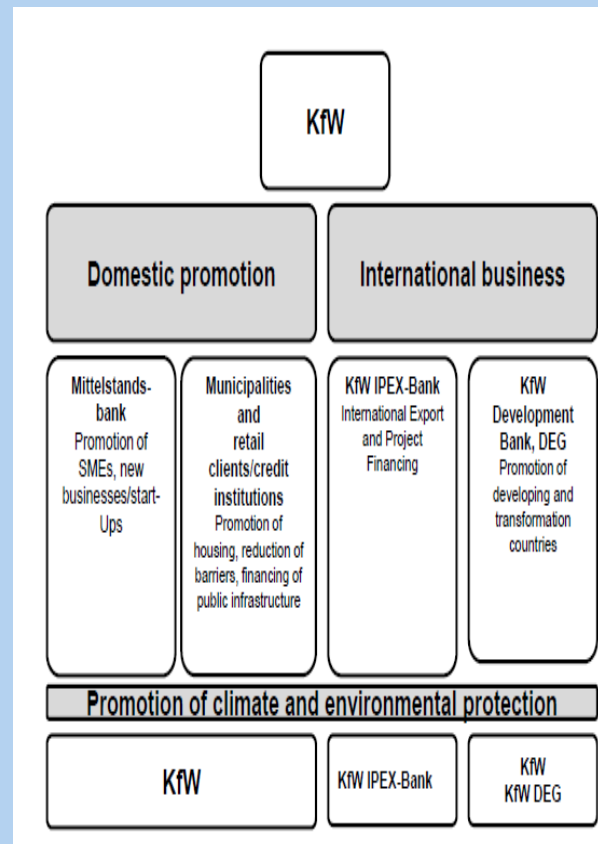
KfW

Domestic promotion

International business

Mittelstandsbank
Promotion of SMEs, new businesses/start-Ups

Municipalities and retail clients/credit institutions
Promotion of housing, reduction of barriers, financing of public infrastructure

KfW IPEX-Bank
International Export and Project Financing

KfW Development Bank, DEG
Promotion of developing and transformation countries

Promotion of climate and environmental protection

KfW

KfW IPEX-Bank

KfW
KfW DEG